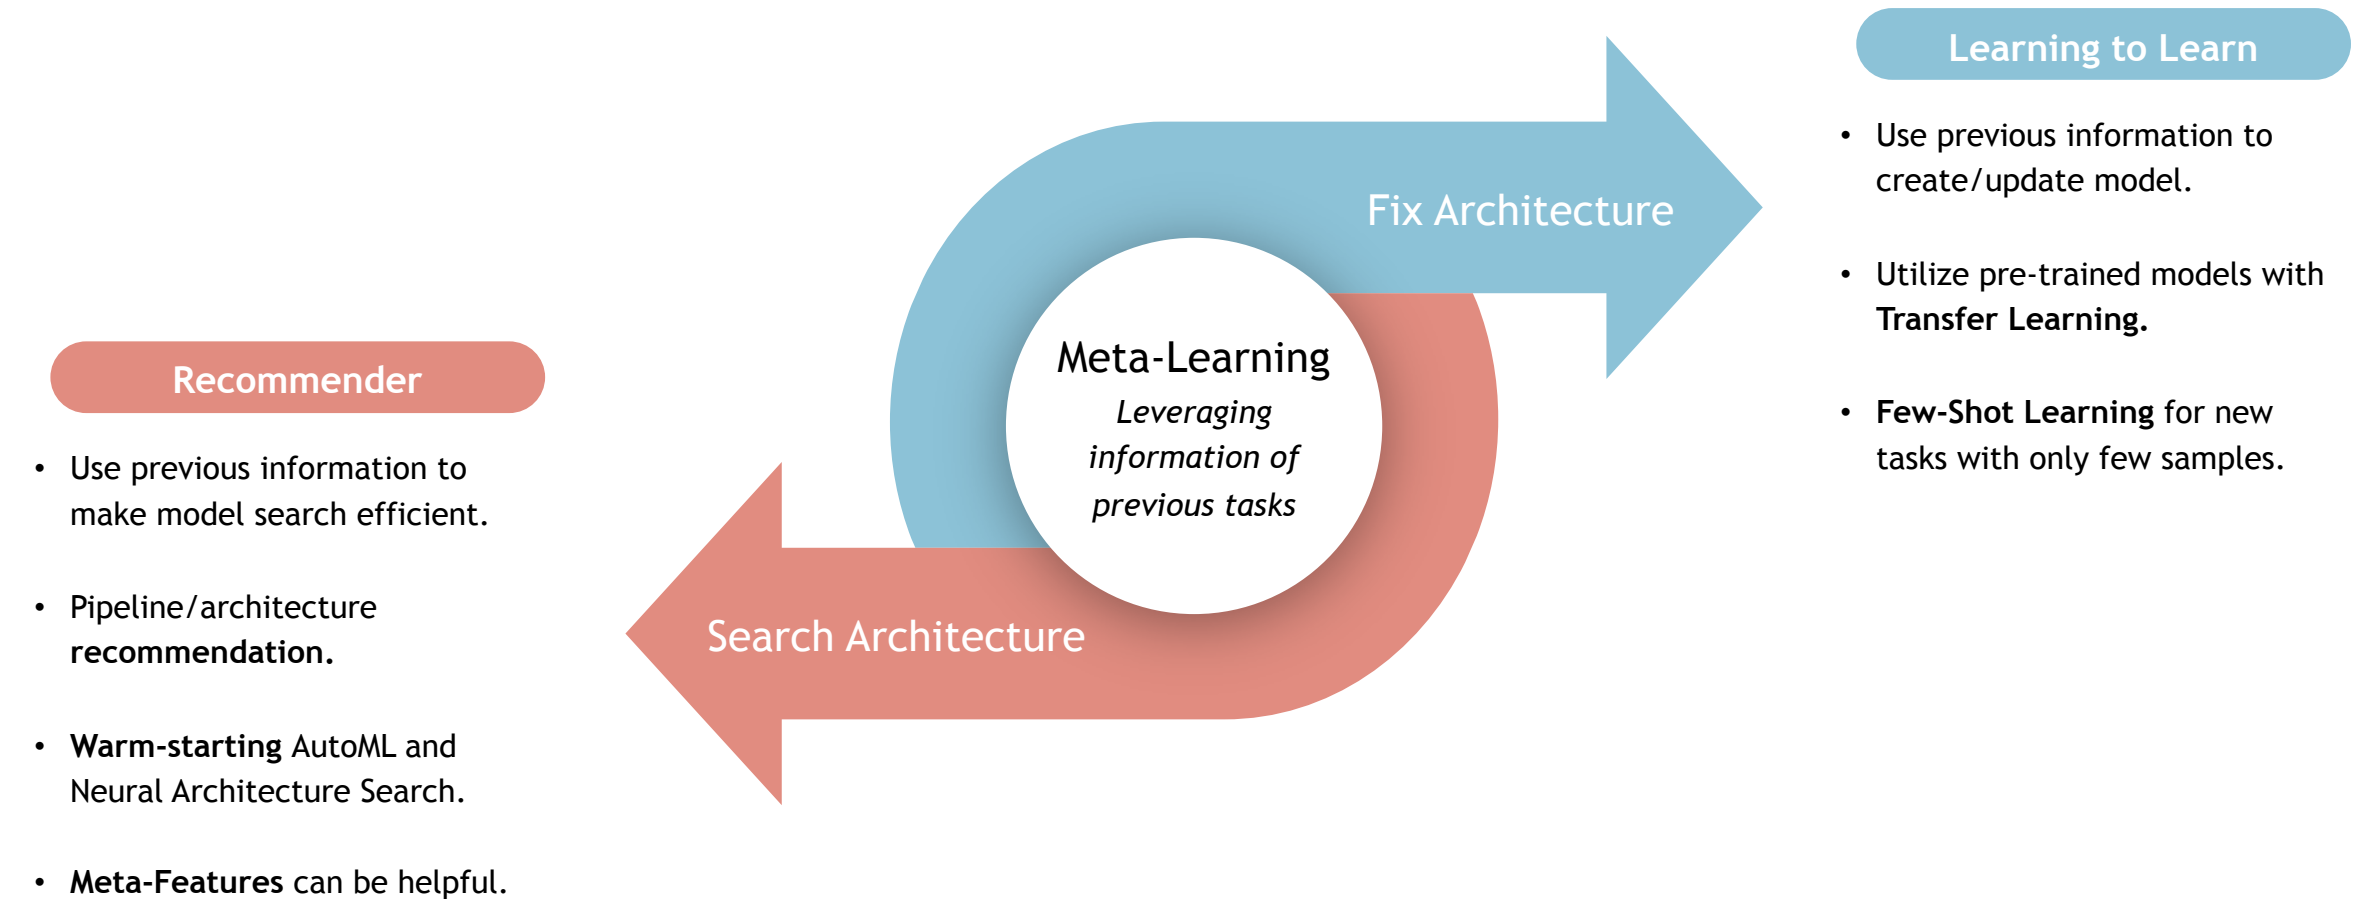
Learning to Learn

- Use previous information to create/update model.
- Utilize pre-trained models with **Transfer Learning.**
- **Few-Shot Learning** for new tasks with only few samples.

Fix Architecture

Meta-Learning

*Leveraging information of previous tasks*

Search Architecture

Recommender

- Use previous information to make model search efficient.
- Pipeline/architecture **recommendation.**
- **Warm-starting** AutoML and Neural Architecture Search.
- **Meta-Features** can be helpful.